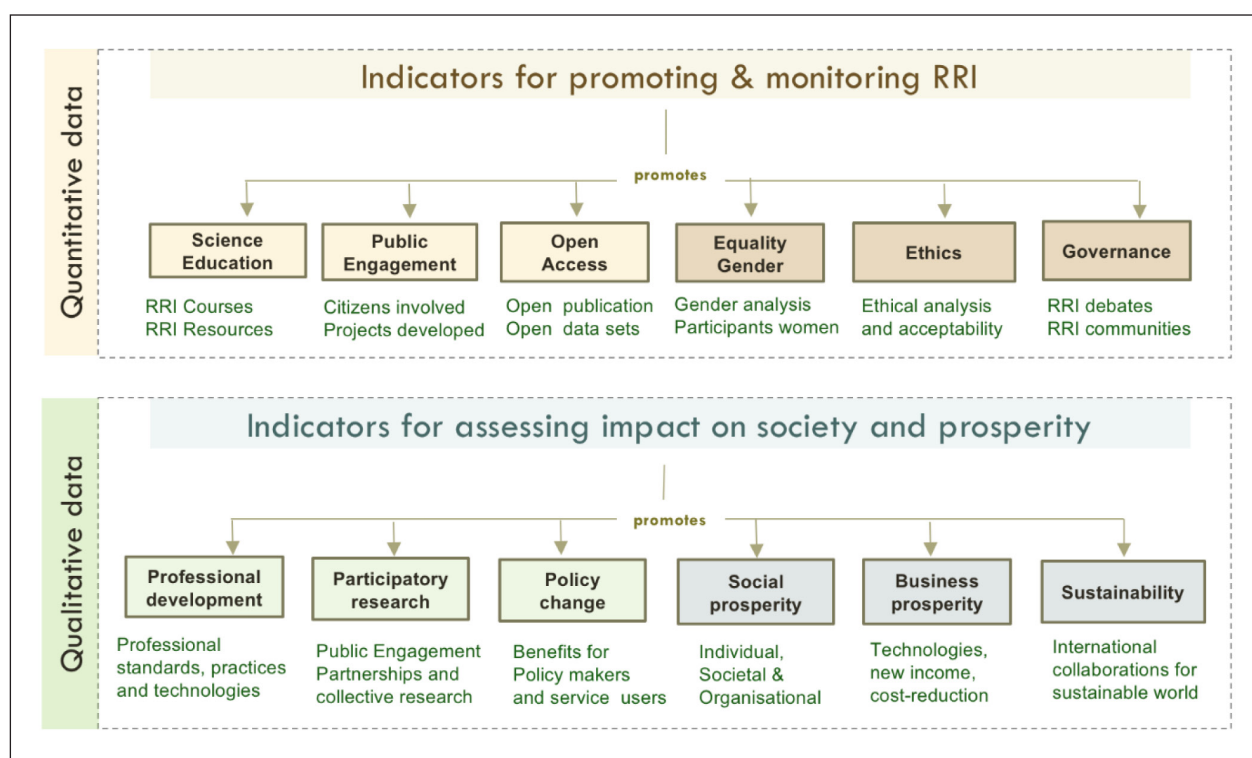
Quantitative data

Indicators for promoting & monitoring RRI

promotes

Science Education
RRI Courses
RRI Resources

Public Engagement
Citizens involved
Projects developed

Open Access
Open publication
Open data sets

Equality Gender
Gender analysis
Participants women

Ethics
Ethical analysis and acceptability

Governance
RRI debates
RRI communities

Qualitative data

Indicators for assessing impact on society and prosperity

promotes

Professional development
Professional standards, practices and technologies

Participatory research
Public Engagement
Partnerships and collective research

Policy change
Benefits for Policy makers and service users

Social prosperity
Individual, Societal & Organisational

Business prosperity
Technologies, new income, cost-reduction

Sustainability
International collaborations for sustainable world